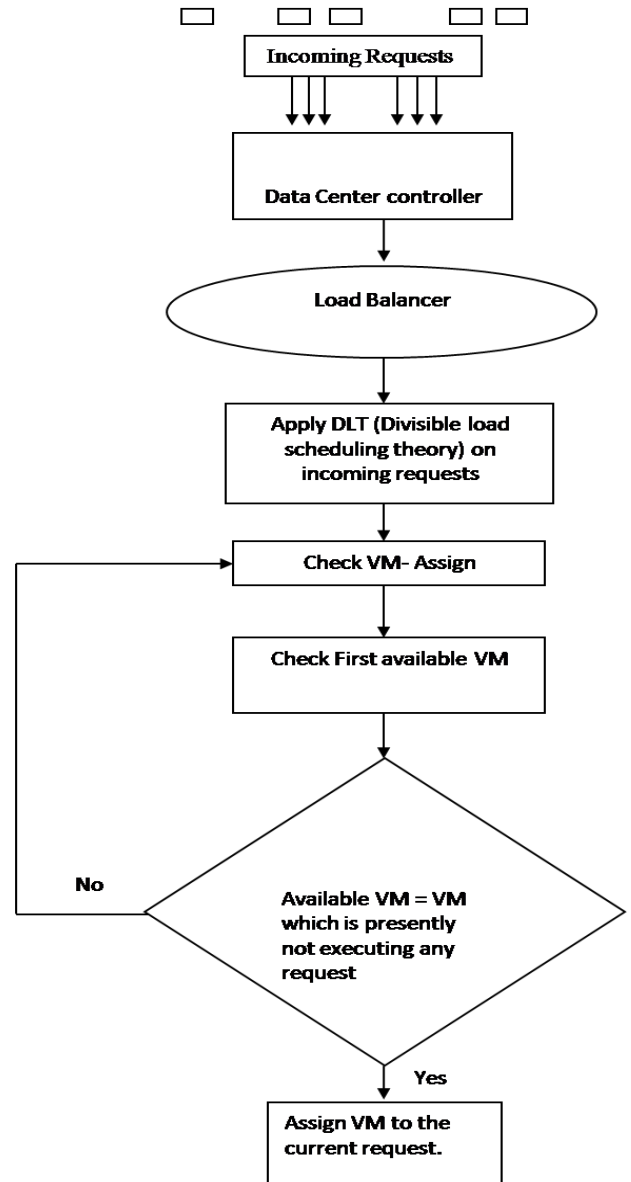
Incoming Requests

Data Center controller

Load Balancer

Apply DLT (Divisible load scheduling theory) on incoming requests

Check VM- Assign

Check First available VM

No

Available VM = VM which is presently not executing any request

Yes

Assign VM to the current request.